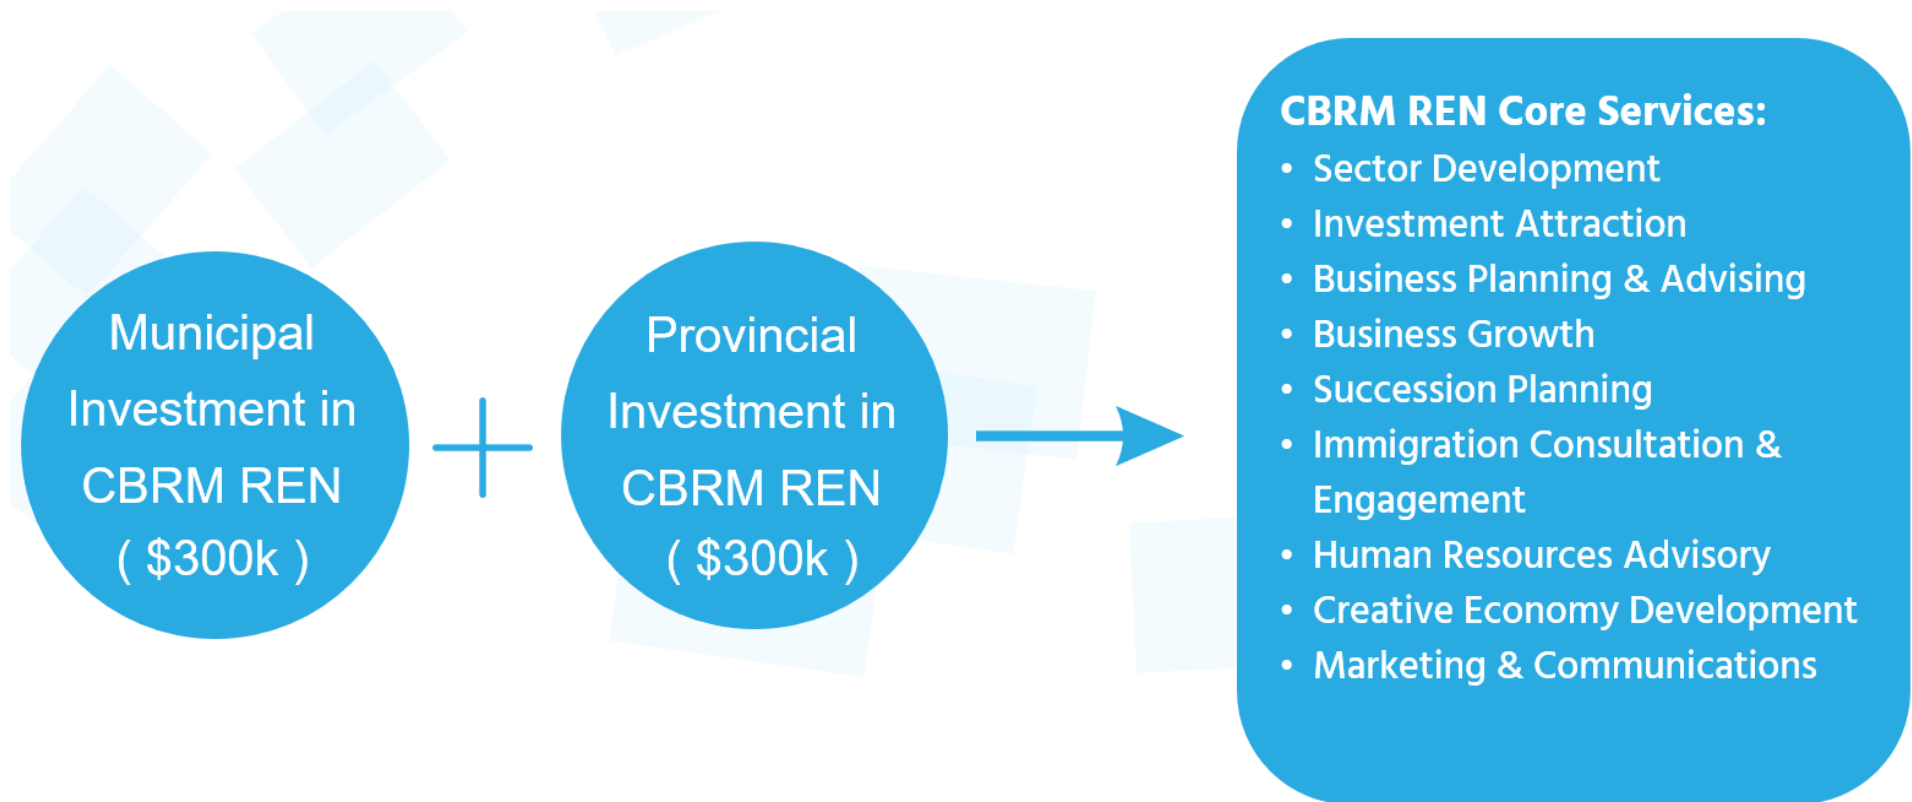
Municipal Investment in CBRM REN ( \$300k )

+

Provincial Investment in CBRM REN ( \$300k )

CBRM REN Core Services:
- Sector Development
- Investment Attraction
- Business Planning & Advising
- Business Growth
- Succession Planning
- Immigration Consultation & Engagement
- Human Resources Advisory
- Creative Economy Development
- Marketing & Communications